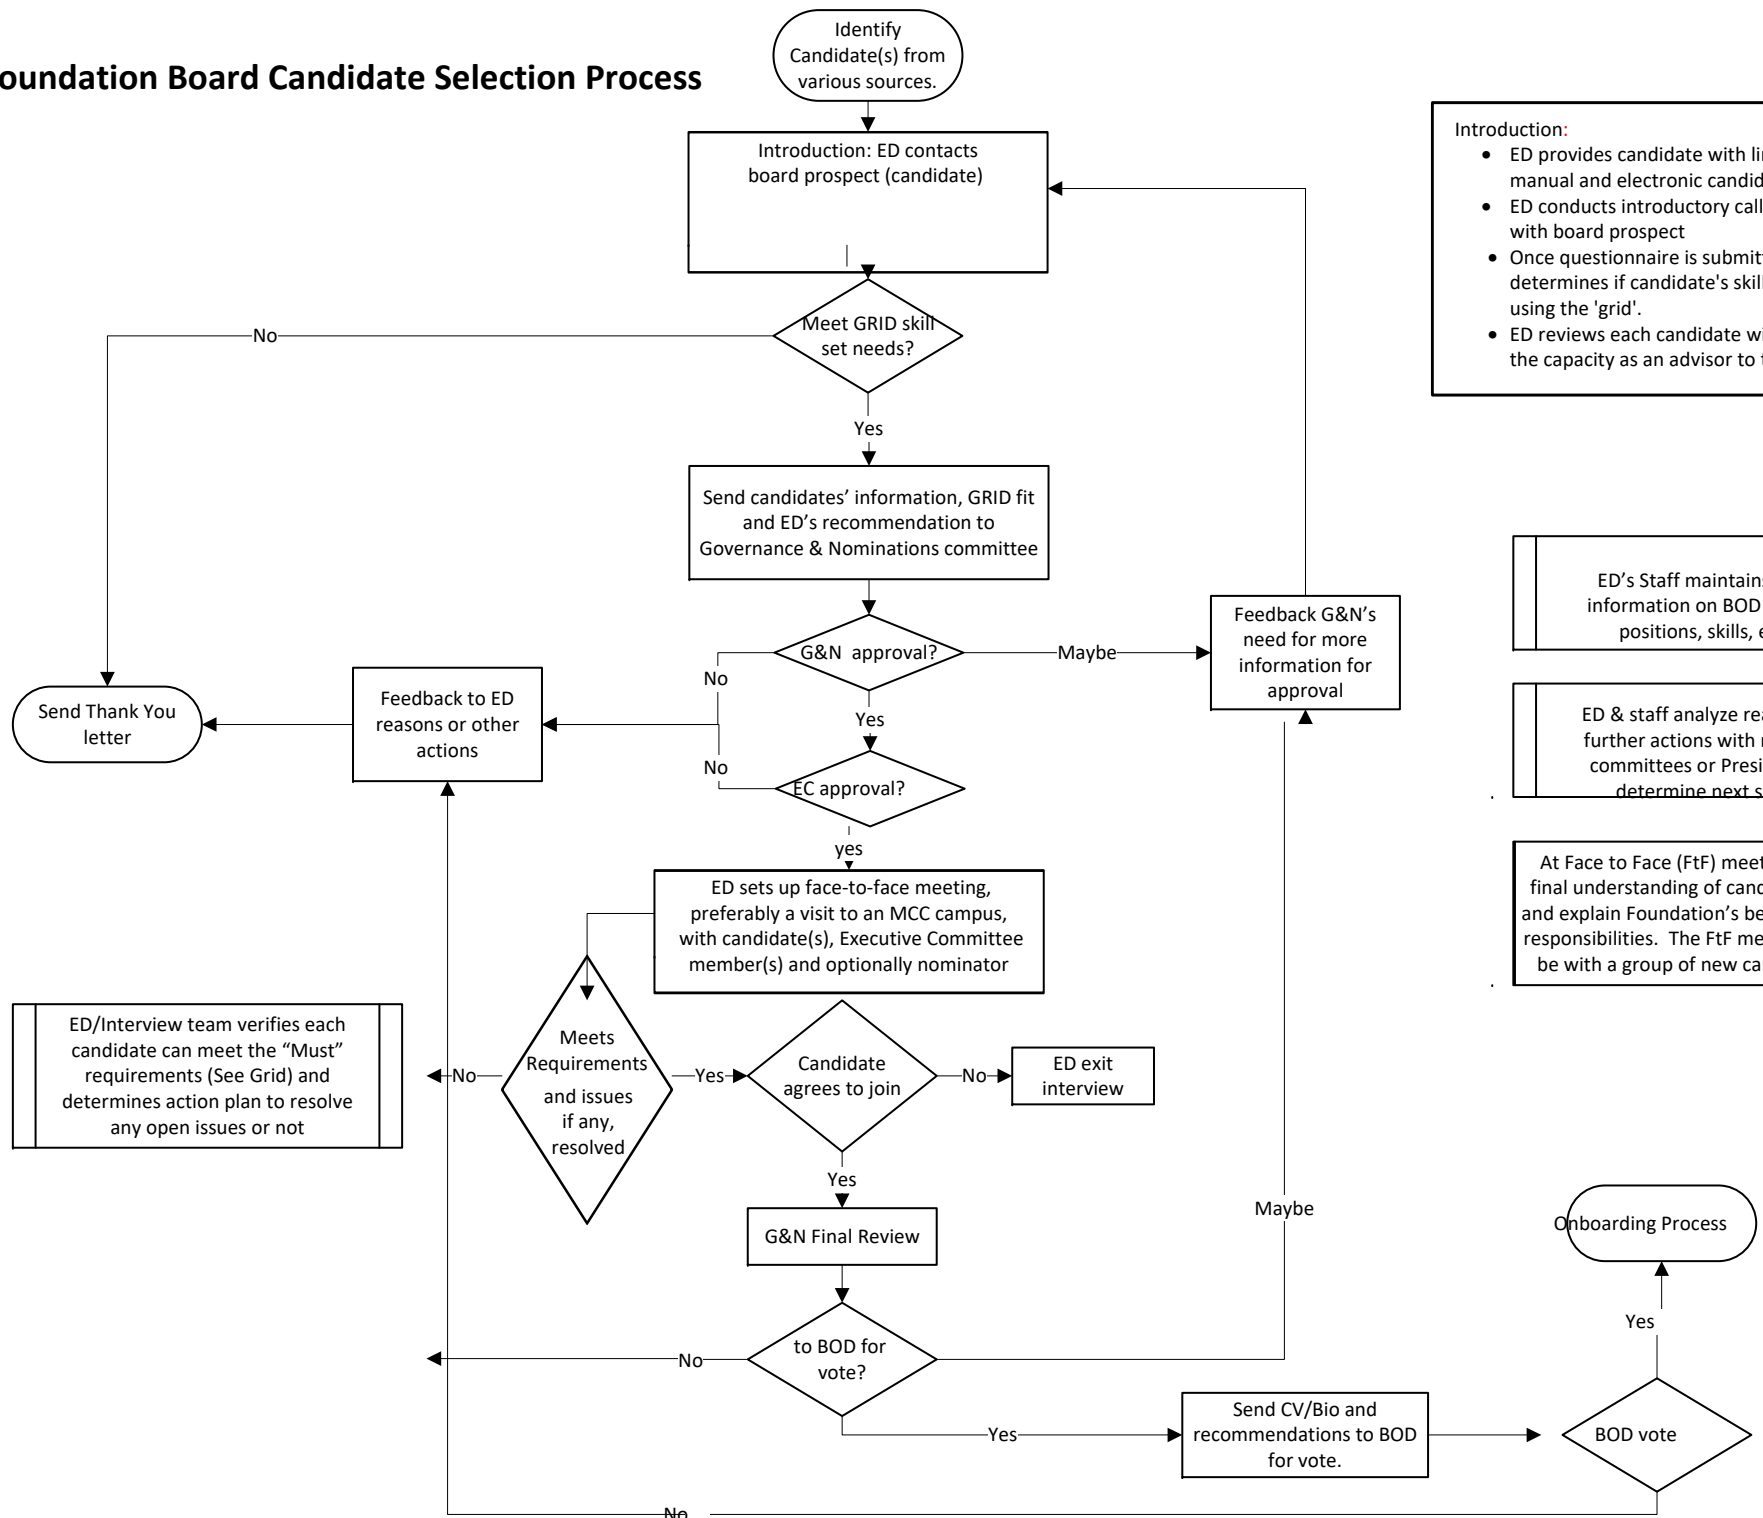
oundation Board Candidate Selection Process

Identify Candidate(s) from various sources.

Introduction: ED contacts board prospect (candidate)

Introduction:
- ED provides candidate with li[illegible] manual and electronic candid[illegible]
- ED conducts introductory call with board prospect
- Once questionnaire is submit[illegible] determines if candidate's skil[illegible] using the 'grid'.
- ED reviews each candidate w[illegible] the capacity as an advisor to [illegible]

Meet GRID skill set needs?

No

Yes

Send candidates' information, GRID fit and ED's recommendation to Governance & Nominations committee

ED's Staff maintain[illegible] information on BOD positions, skills, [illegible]

G&N approval?

Maybe

Feedback G&N's need for more information for approval

No

Yes

Send Thank You letter

Feedback to ED reasons or other actions

ED & staff analyze re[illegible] further actions with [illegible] committees or Presi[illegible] determine next s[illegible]

No

EC approval?

yes

At Face to Face (FtF) mee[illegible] final understanding of can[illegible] and explain Foundation's be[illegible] responsibilities. The FtF me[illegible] be with a group of new ca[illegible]

ED sets up face-to-face meeting, preferably a visit to an MCC campus, with candidate(s), Executive Committee member(s) and optionally nominator

ED/Interview team verifies each candidate can meet the "Must" requirements (See Grid) and determines action plan to resolve any open issues or not

No

Meets Requirements and issues if any, resolved

Yes

Candidate agrees to join

No

ED exit interview

Yes

G&N Final Review

Maybe

Onboarding Process

Yes

No

to BOD for vote?

Yes

Send CV/Bio and recommendations to BOD for vote.

BOD vote

No